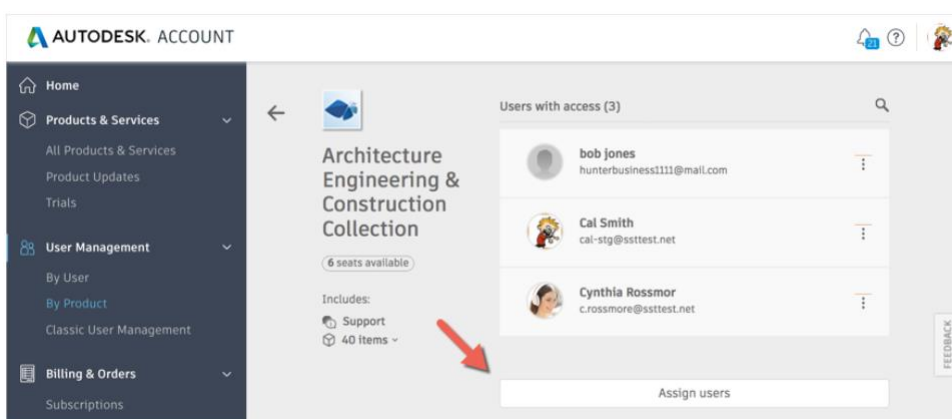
AUTODESK. ACCOUNT

21

Home

Products & Services

All Products & Services

Product Updates

Trials

User Management

By User

By Product

Classic User Management

Billing & Orders

Subscriptions

Architecture Engineering & Construction Collection

6 seats available

Includes:

Support

40 items

Users with access (3)

bob jones
hunterbusiness1111@mail.com

Cal Smith
cal-stg@ssttest.net

Cynthia Rossmor
c.rossmore@ssttest.net

Assign users

FEEDBACK